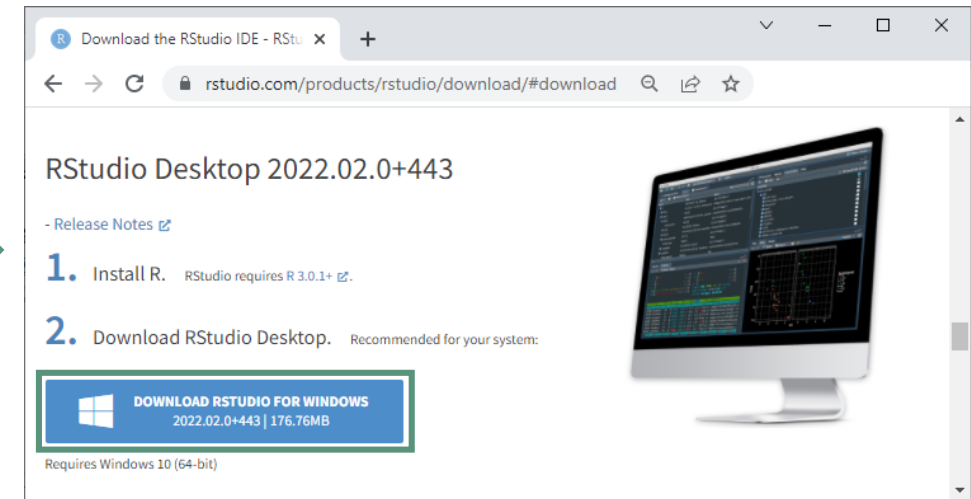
Download the RStudio IDE - RStu ×

rstudio.com/products/rstudio/download/#download

RStudio Desktop 2022.02.0+443

- Release Notes

1. Install R. RStudio requires R 3.0.1+ .

2. Download RStudio Desktop. Recommended for your system:

DOWNLOAD RSTUDIO FOR WINDOWS
2022.02.0+443 | 176.76MB

Requires Windows 10 (64-bit)